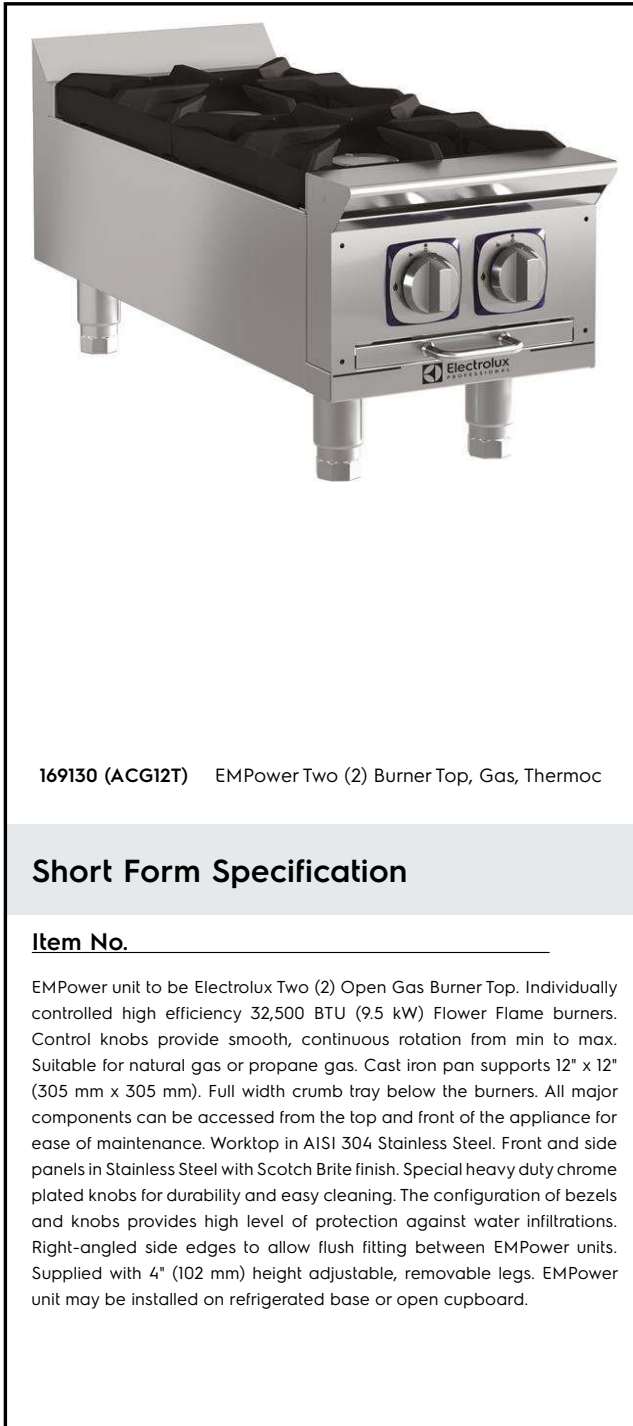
Electrolux PROFESSIONAL

169130 (ACG12T) EMPower Two (2) Burner Top, Gas, Thermoc

Short Form Specification

Item No.

EMPower unit to be Electrolux Two (2) Open Gas Burner Top. Individually controlled high efficiency 32,500 BTU (9.5 kW) Flower Flame burners. Control knobs provide smooth, continuous rotation from min to max. Suitable for natural gas or propane gas. Cast iron pan supports 12" x 12" (305 mm x 305 mm). Full width crumb tray below the burners. All major components can be accessed from the top and front of the appliance for ease of maintenance. Worktop in AISI 304 Stainless Steel. Front and side panels in Stainless Steel with Scotch Brite finish. Special heavy duty chrome plated knobs for durability and easy cleaning. The configuration of bezels and knobs provides high level of protection against water infiltrations. Right-angled side edges to allow flush fitting between EMPower units. Supplied with 4" (102 mm) height adjustable, removable legs. EMPower unit may be installed on refrigerated base or open cupboard.